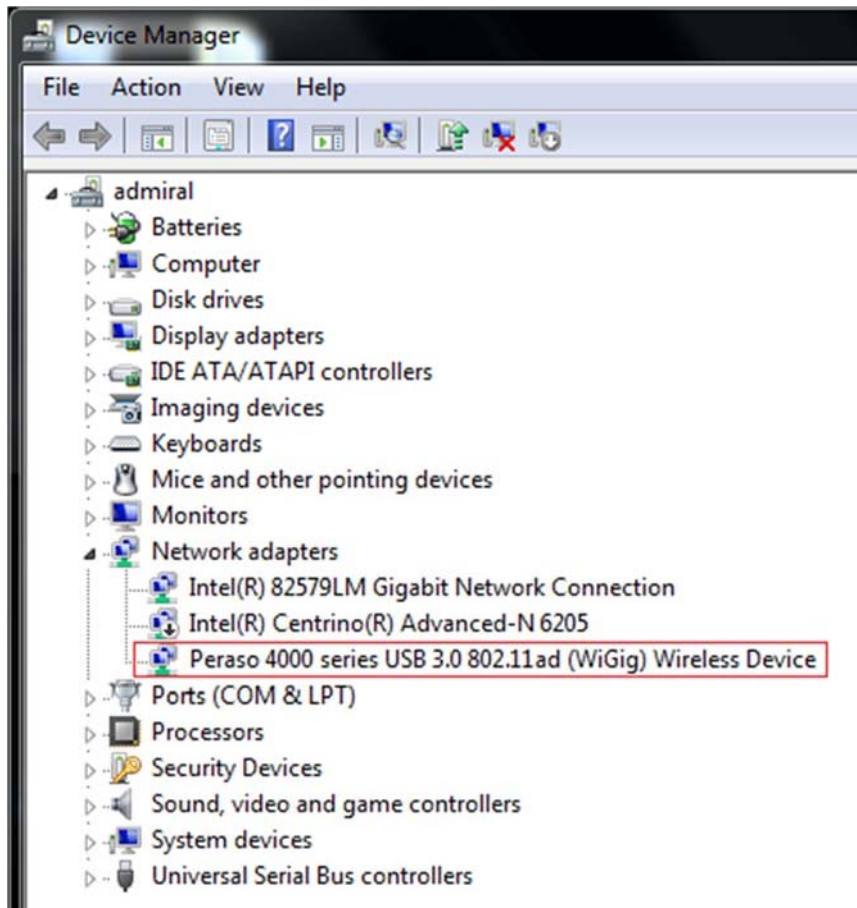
Device Manager

File Action View Help

admiral
Batteries
Computer
Disk drives
Display adapters
IDE ATA/ATAPI controllers
Imaging devices
Keyboards
Mice and other pointing devices
Monitors
Network adapters
Intel(R) 82579LM Gigabit Network Connection
Intel(R) Centrino(R) Advanced-N 6205
Peraso 4000 series USB 3.0 802.11ad (WiGig) Wireless Device
Ports (COM & LPT)
Processors
Security Devices
Sound, video and game controllers
System devices
Universal Serial Bus controllers